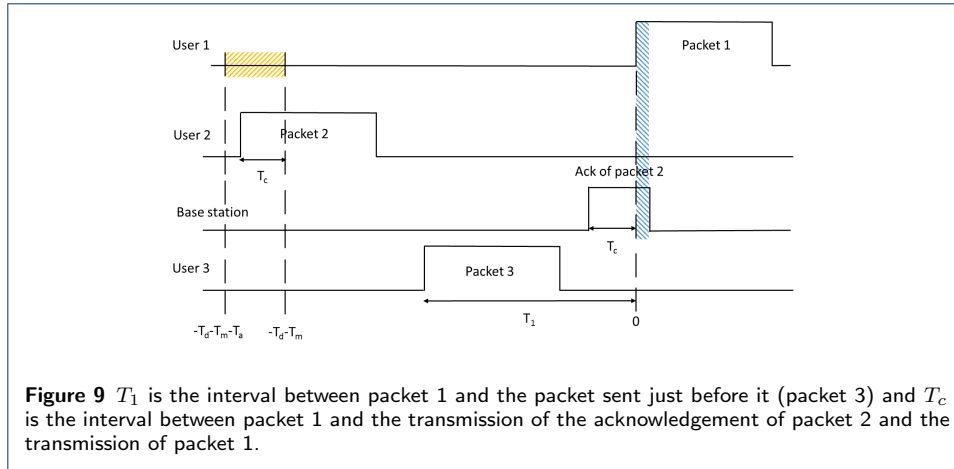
User 1

Packet 1

User 2

Packet 2

$T_c$

Ack of packet 2

Base station

$T_c$

User 3

Packet 3

$T_1$

$-T_d-T_m-T_a$

$-T_d-T_m$

0

**Figure 9** $T_1$ is the interval between packet 1 and the packet sent just before it (packet 3) and $T_c$ is the interval between packet 1 and the transmission of the acknowledgement of packet 2 and the transmission of packet 1.